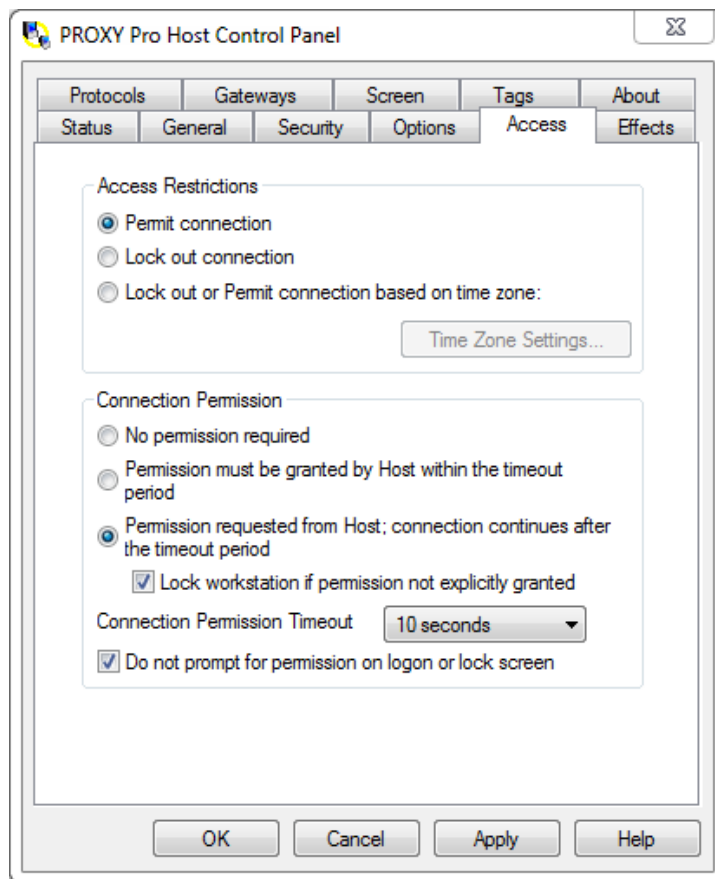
PROXY Pro Host Control Panel

Protocols
Gateways
Screen
Tags
About
Status
General
Security
Options
Access
Effects

Access Restrictions
Permit connection
Lock out connection
Lock out or Permit connection based on time zone:
Time Zone Settings...

Connection Permission
No permission required
Permission must be granted by Host within the timeout period
Permission requested from Host; connection continues after the timeout period
Lock workstation if permission not explicitly granted
Connection Permission Timeout
10 seconds
Do not prompt for permission on logon or lock screen

OK
Cancel
Apply
Help